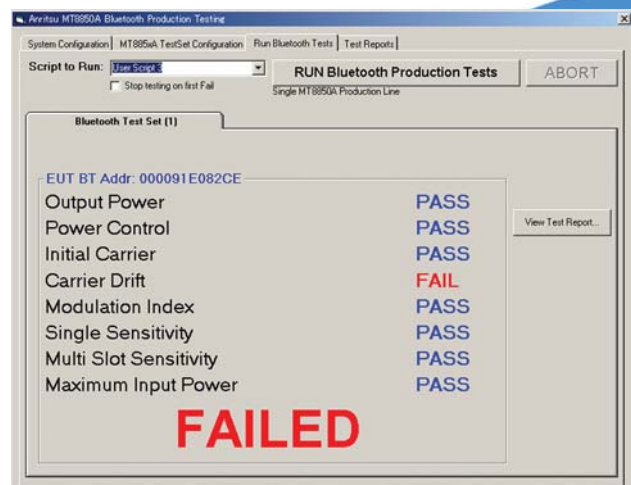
Anritsu MT8850A Bluetooth Production Testing

System Configuration | MT885xA TestSet Configuration | Run Bluetooth Tests | Test Reports

Script to Run: User Script 3

Stop testing on first Fail

RUN Bluetooth Production Tests

ABORT

Single MT8850A Production Line

Bluetooth Test Set (1)

EUT BT Addr: 000091E082CE

| | |
|---|---|
| Output Power | PASS |
| Power Control | PASS |
| Initial Carrier | PASS |
| Carrier Drift | FAIL |
| Modulation Index | PASS |
| Single Sensitivity | PASS |
| Multi Slot Sensitivity | PASS |
| Maximum Input Power | PASS |

View Test Report...

FAILED